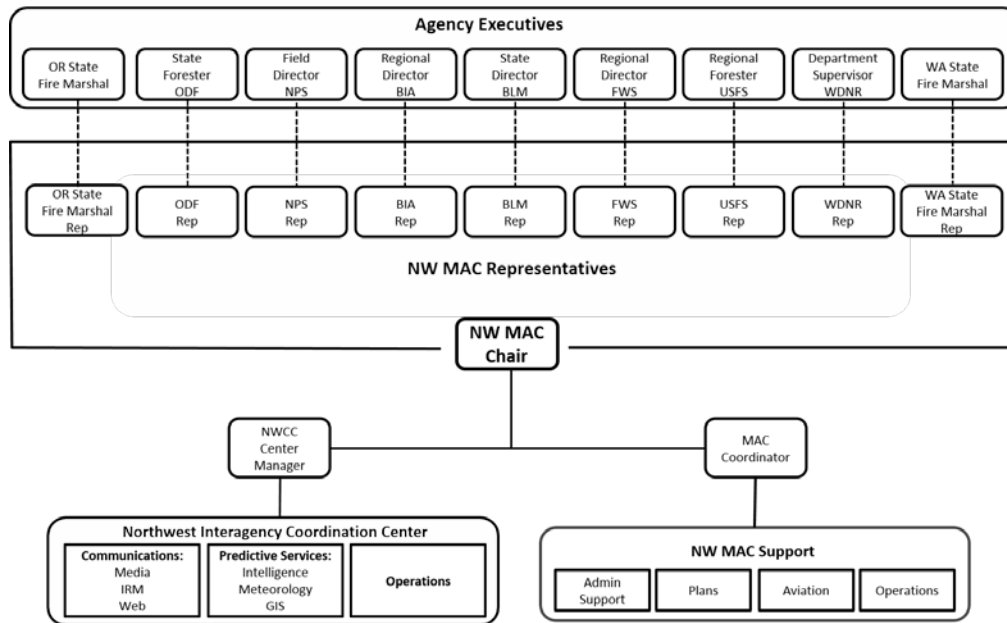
Agency Executives

OR State Fire Marshal

State Forester ODF

Field Director NPS

Regional Director BIA

State Director BLM

Regional Director FWS

Regional Forester USFS

Department Supervisor WDNR

WA State Fire Marshal

OR State Fire Marshal Rep

ODF Rep

NPS Rep

BIA Rep

BLM Rep

FWS Rep

USFS Rep

WDNR Rep

WA State Fire Marshal Rep

NW MAC Representatives

NW MAC Chair

NWCC Center Manager

MAC Coordinator

Northwest Interagency Coordination Center

Communications: Media IRM Web

Predictive Services: Intelligence Meteorology GIS

Operations

NW MAC Support

Admin Support

Plans

Aviation

Operations